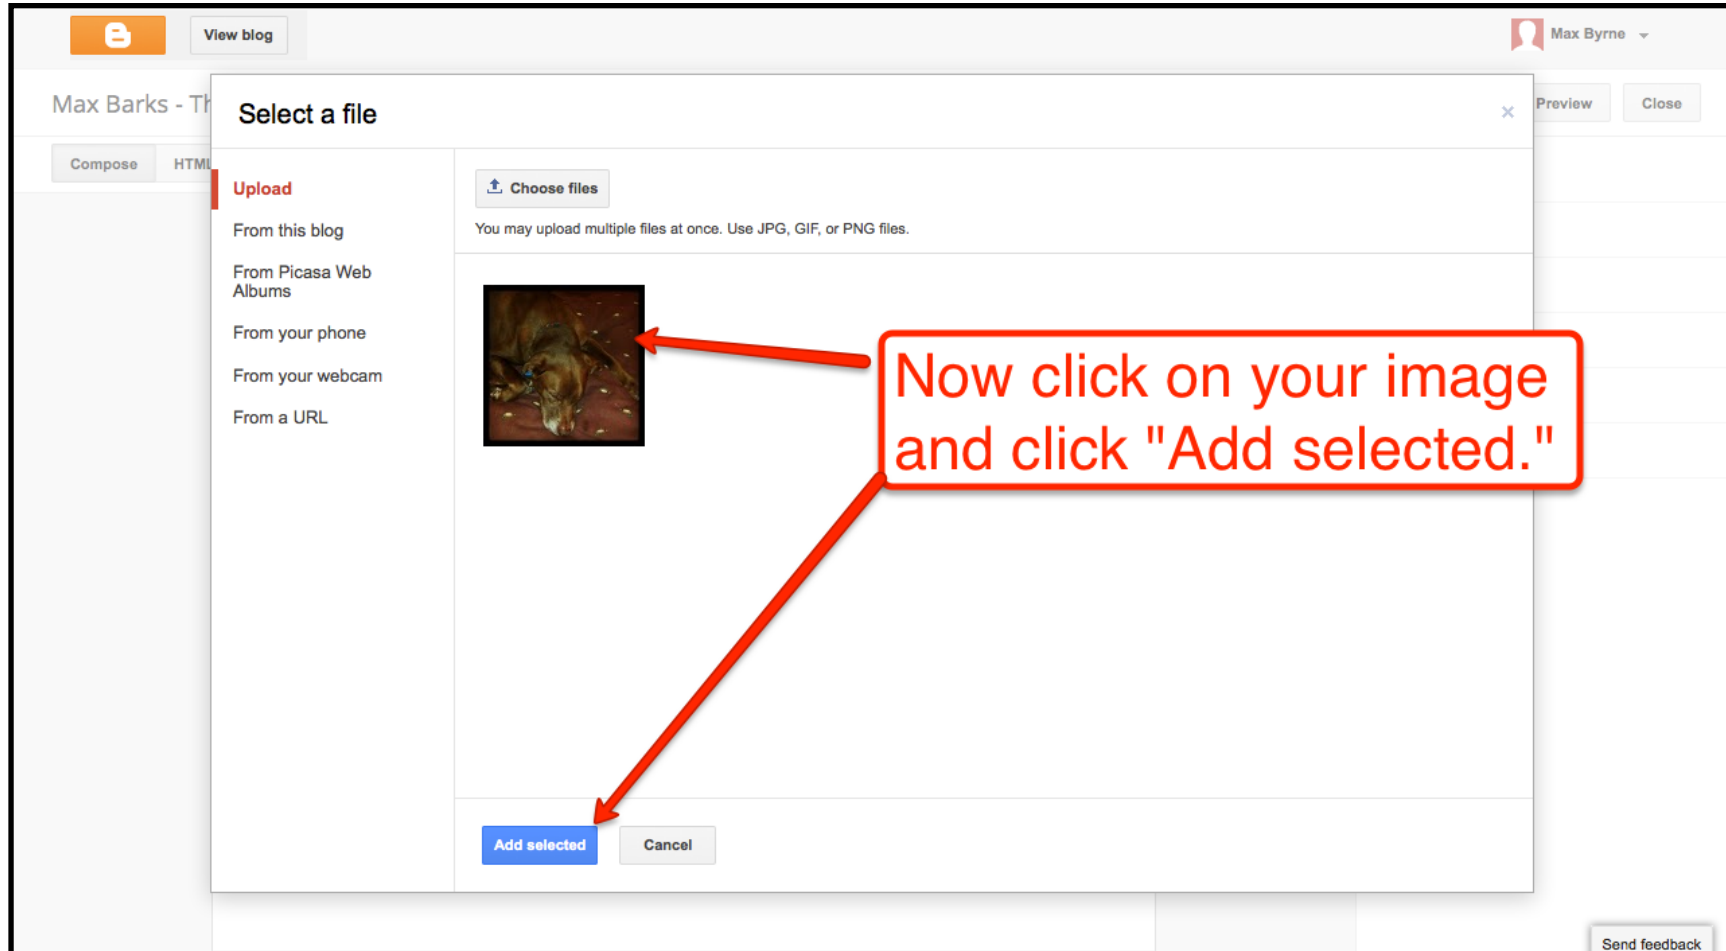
View blog

Max Byrne

Max Barks - Th

Preview

Close

Compose

HTML

Select a file

×

Upload

From this blog

From Picasa Web Albums

From your phone

From your webcam

From a URL

Choose files

You may upload multiple files at once. Use JPG, GIF, or PNG files.

Now click on your image and click "Add selected."

Add selected

Cancel

Send feedback